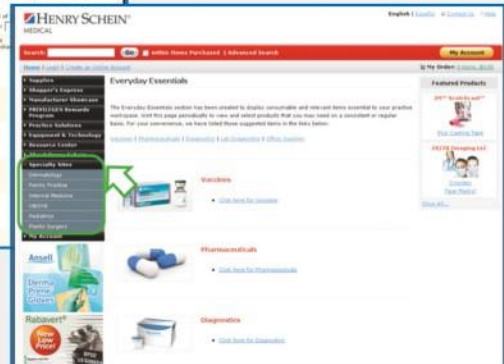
HENRY SCHEIN MEDICAL

English | Español | Contact Us | Help

Search: Go | Items Purchased | Advanced Search

My Account

Home | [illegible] | Create an Online Account

My Order: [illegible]

Supplies
Shopper's Express
Manufacturer Showcase
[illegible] Rewards Program
Practice Solutions
Equipment & Technology
Resource Center
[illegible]
Specialty Sites
Dermatology
Family Practice
Internal Medicine
OB/GYN
Pediatrics
Plastic Surgery
My Account

Everyday Essentials

The Everyday Essentials section has been created to display consumable and relevant items essential to your practice workspace. Visit this page periodically to view and select products that you may need on a consistent or regular basis. For your convenience, we have listed these suggested items in the links below:

Vaccines | Pharmaceuticals | Diagnostics | Lab Diagnostics | Office Supplies

Vaccines
Click here for Vaccines

Pharmaceuticals
Click here for Pharmaceuticals

Diagnostics
Click here for Diagnostics

Featured Products

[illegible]

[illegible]

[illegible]

Show all...

Ansell

Derma Prene Gloves

Rabavert

New Low Price!